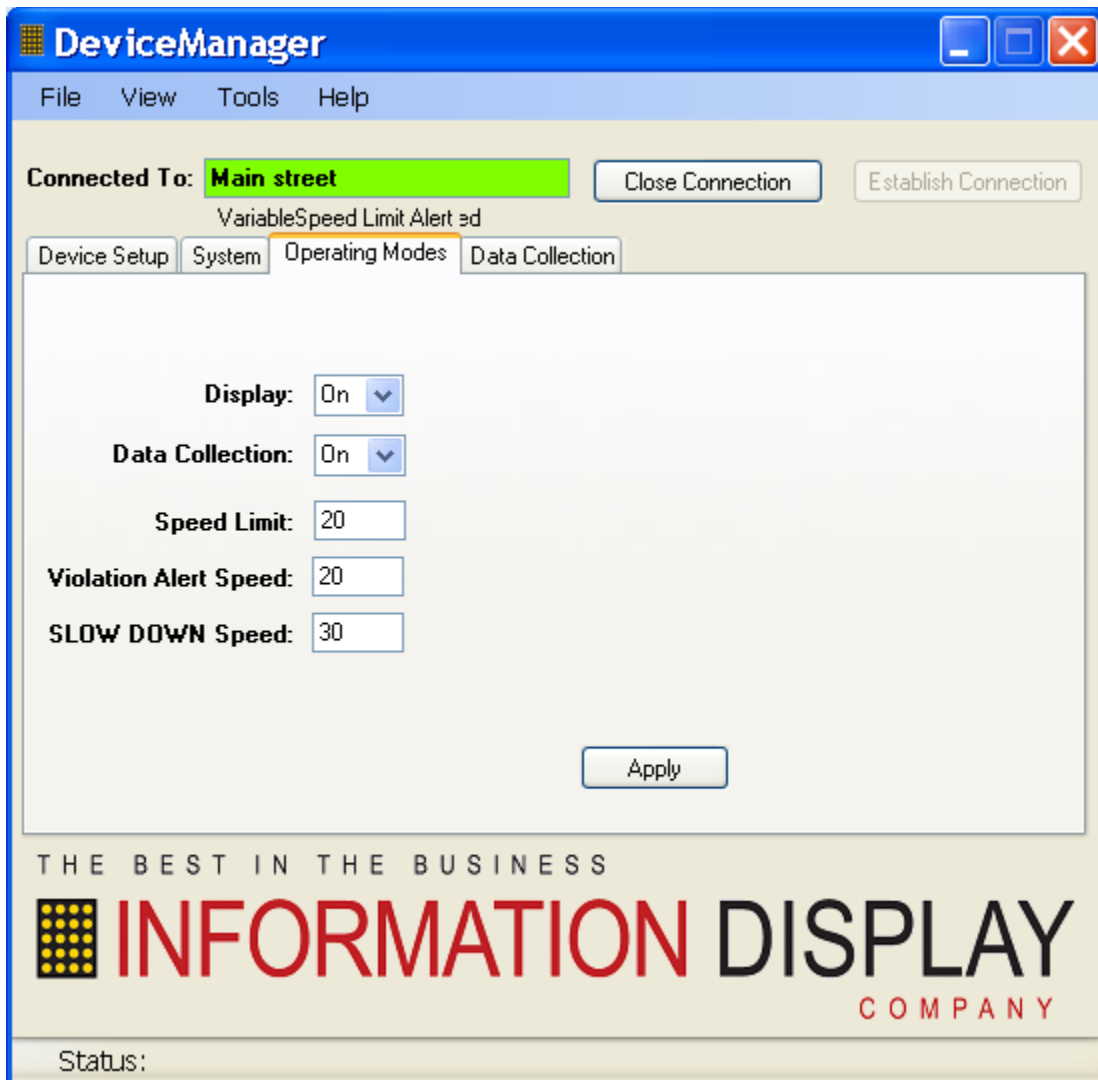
DeviceManager

File View Tools Help

Connected To: Main street

Close Connection

Establish Connection

VariableSpeed Limit Alert ed

Device Setup | System | Operating Modes | Data Collection

Display: On

Data Collection: On

Speed Limit: 20

Violation Alert Speed: 20

SLOW DOWN Speed: 30

Apply

THE BEST IN THE BUSINESS

INFORMATION DISPLAY

COMPANY

Status: